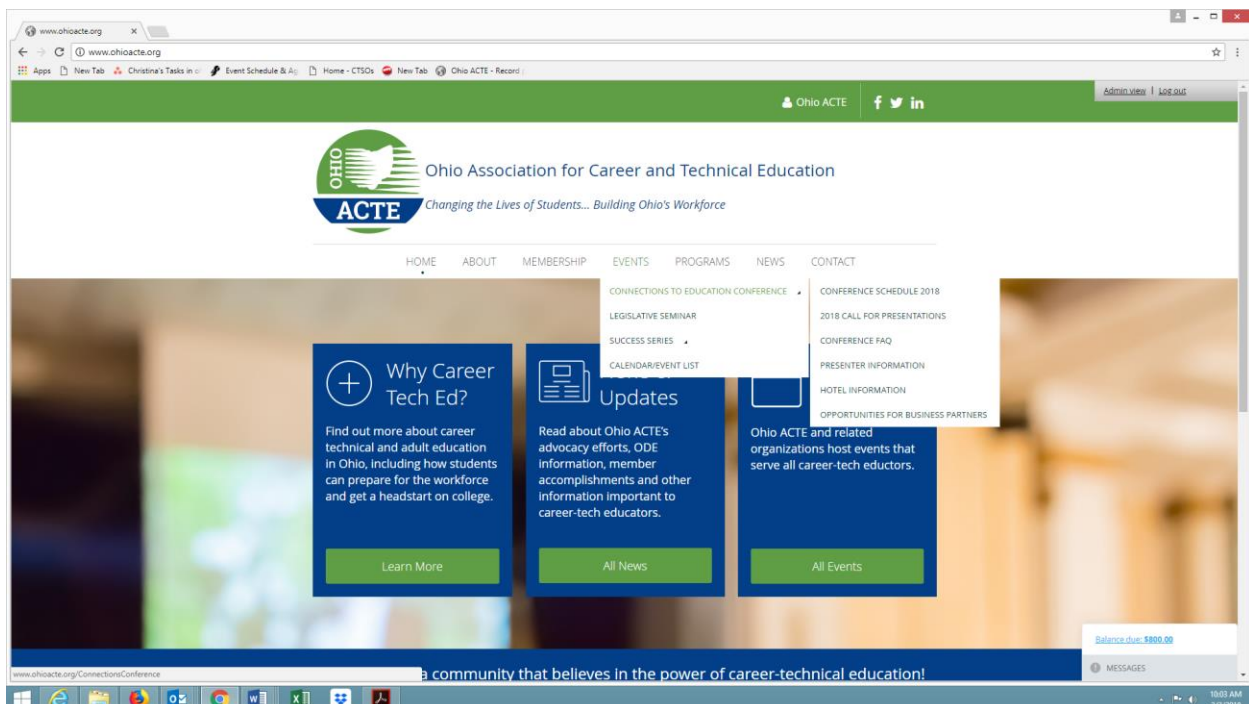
www.ohioacte.org

www.ohioacte.org

Apps New Tab Christina's Tasks in o Event Schedule & Ag Home - CTSOs New Tab Ohio ACTE - Record

Admin view | Log out

Ohio ACTE

OHIO ACTE

Ohio Association for Career and Technical Education

Changing the Lives of Students... Building Ohio's Workforce

HOME ABOUT MEMBERSHIP EVENTS PROGRAMS NEWS CONTACT

CONNECTIONS TO EDUCATION CONFERENCE

LEGISLATIVE SEMINAR

SUCCESS SERIES

CALENDAR/EVENT LIST

CONFERENCE SCHEDULE 2018

2018 CALL FOR PRESENTATIONS

CONFERENCE FAQ

PRESENTER INFORMATION

HOTEL INFORMATION

OPPORTUNITIES FOR BUSINESS PARTNERS

Why Career Tech Ed?

Find out more about career technical and adult education in Ohio, including how students can prepare for the workforce and get a headstart on college.

Learn More

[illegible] Updates

Read about Ohio ACTE's advocacy efforts, ODE information, member accomplishments and other information important to career-tech educators.

All News

Ohio ACTE and related organizations host events that serve all career-tech eductors.

All Events

Balance due: $800.00

MESSAGES

www.ohioacte.org/ConnectionsConference

a community that believes in the power of career-technical education!

10:03 AM